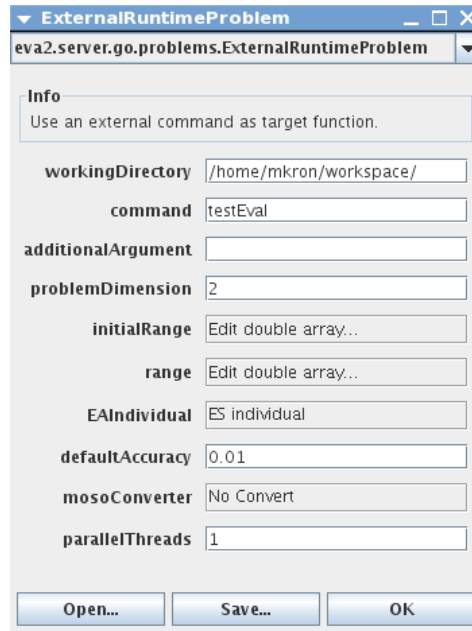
ExternalRuntimeProblem

eva2.server.go.problems.ExternalRuntimeProblem

Info
Use an external command as target function.

workingDirectory /home/mkron/workspace/

command testEval

additionalArgument

problemDimension 2

initialRange Edit double array...

range Edit double array...

EAIndividual ES individual

defaultAccuracy 0.01

mosoConverter No Convert

parallelThreads 1

Open... Save... OK